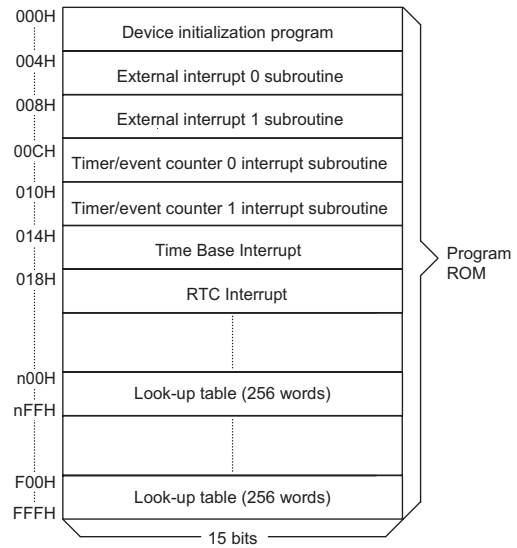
000H
Device initialization program
004H
External interrupt 0 subroutine
008H
External interrupt 1 subroutine
00CH
Timer/event counter 0 interrupt subroutine
010H
Timer/event counter 1 interrupt subroutine
014H
Time Base Interrupt
018H
RTC Interrupt
n00H
Look-up table (256 words)
nFFH
F00H
Look-up table (256 words)
FFFH
15 bits
Program ROM